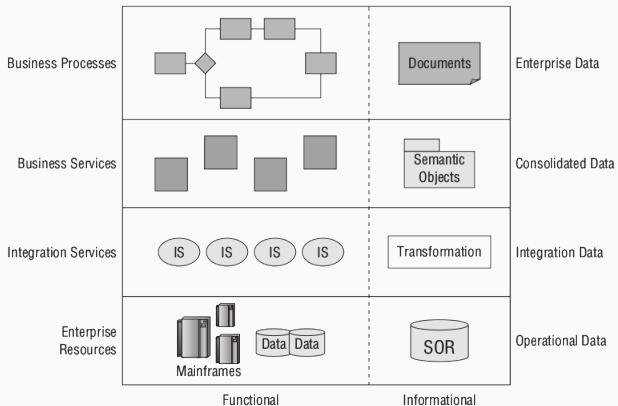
Business Processes

Documents

Enterprise Data

Business Services

Semantic Objects

Consolidated Data

Integration Services

IS IS IS IS

Transformation

Integration Data

Enterprise Resources

Data Data

Mainframes

SOR

Operational Data

Functional

Informational